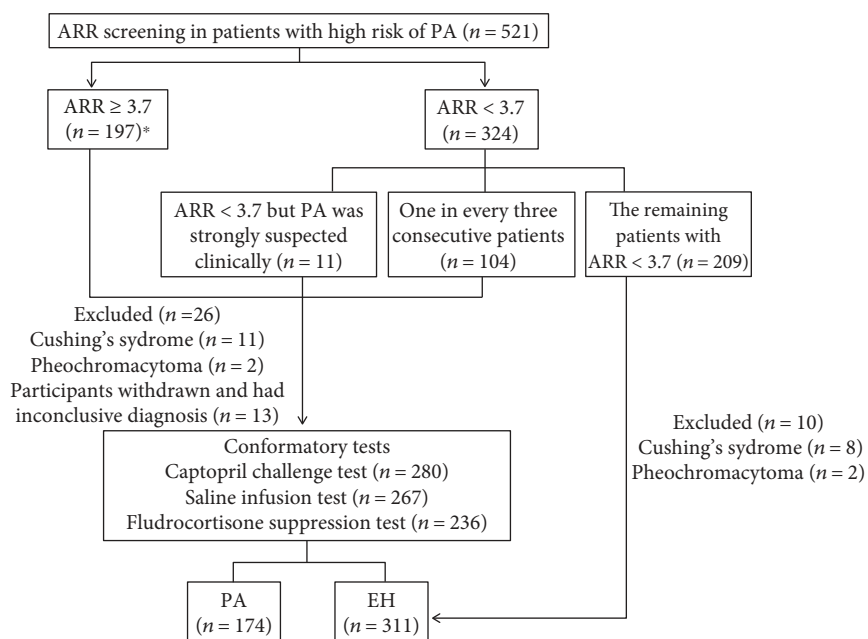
ARR screening in patients with high risk of PA ($n = 521$)

ARR ≥ 3.7 ($n = 197$)*

ARR < 3.7 ($n = 324$)

ARR < 3.7 but PA was strongly suspected clinically ($n = 11$)

One in every three consecutive patients ($n = 104$)

The remaining patients with ARR < 3.7 ($n = 209$)

Excluded ($n$ =26)
Cushing's sydrome ($n = 11$)
Pheochromacytoma ($n = 2$)
Participants withdrawn and had inconclusive diagnosis ($n = 13$)

Excluded ($n = 10$)
Cushing's sydrome ($n = 8$)
Pheochromacytoma ($n = 2$)

Conformatory tests
Captopril challenge test ($n = 280$)
Saline infusion test ($n = 267$)
Fludrocortisone suppression test ($n = 236$)

PA ($n = 174$)

EH ($n = 311$)